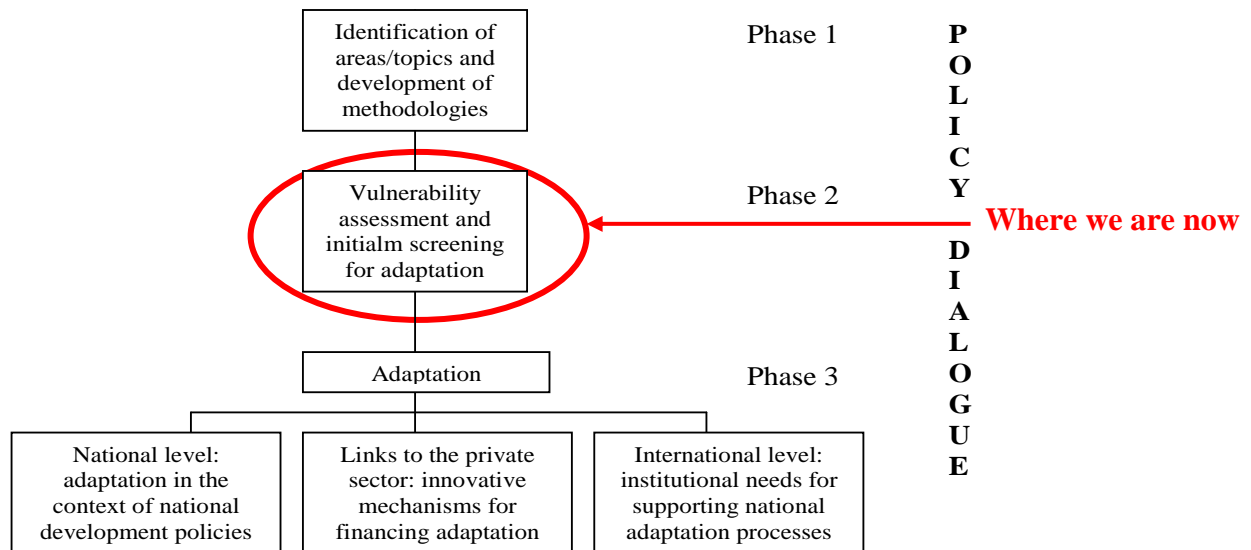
Identification of areas/topics and development of methodologies

Phase 1

POLICY DIALOGUE

Vulnerability assessment and initialm screening for adaptation

Phase 2

Where we are now

Adaptation

Phase 3

National level: adaptation in the context of national development policies

Links to the private sector: innovative mechanisms for financing adaptation

International level: institutional needs for supporting national adaptation processes